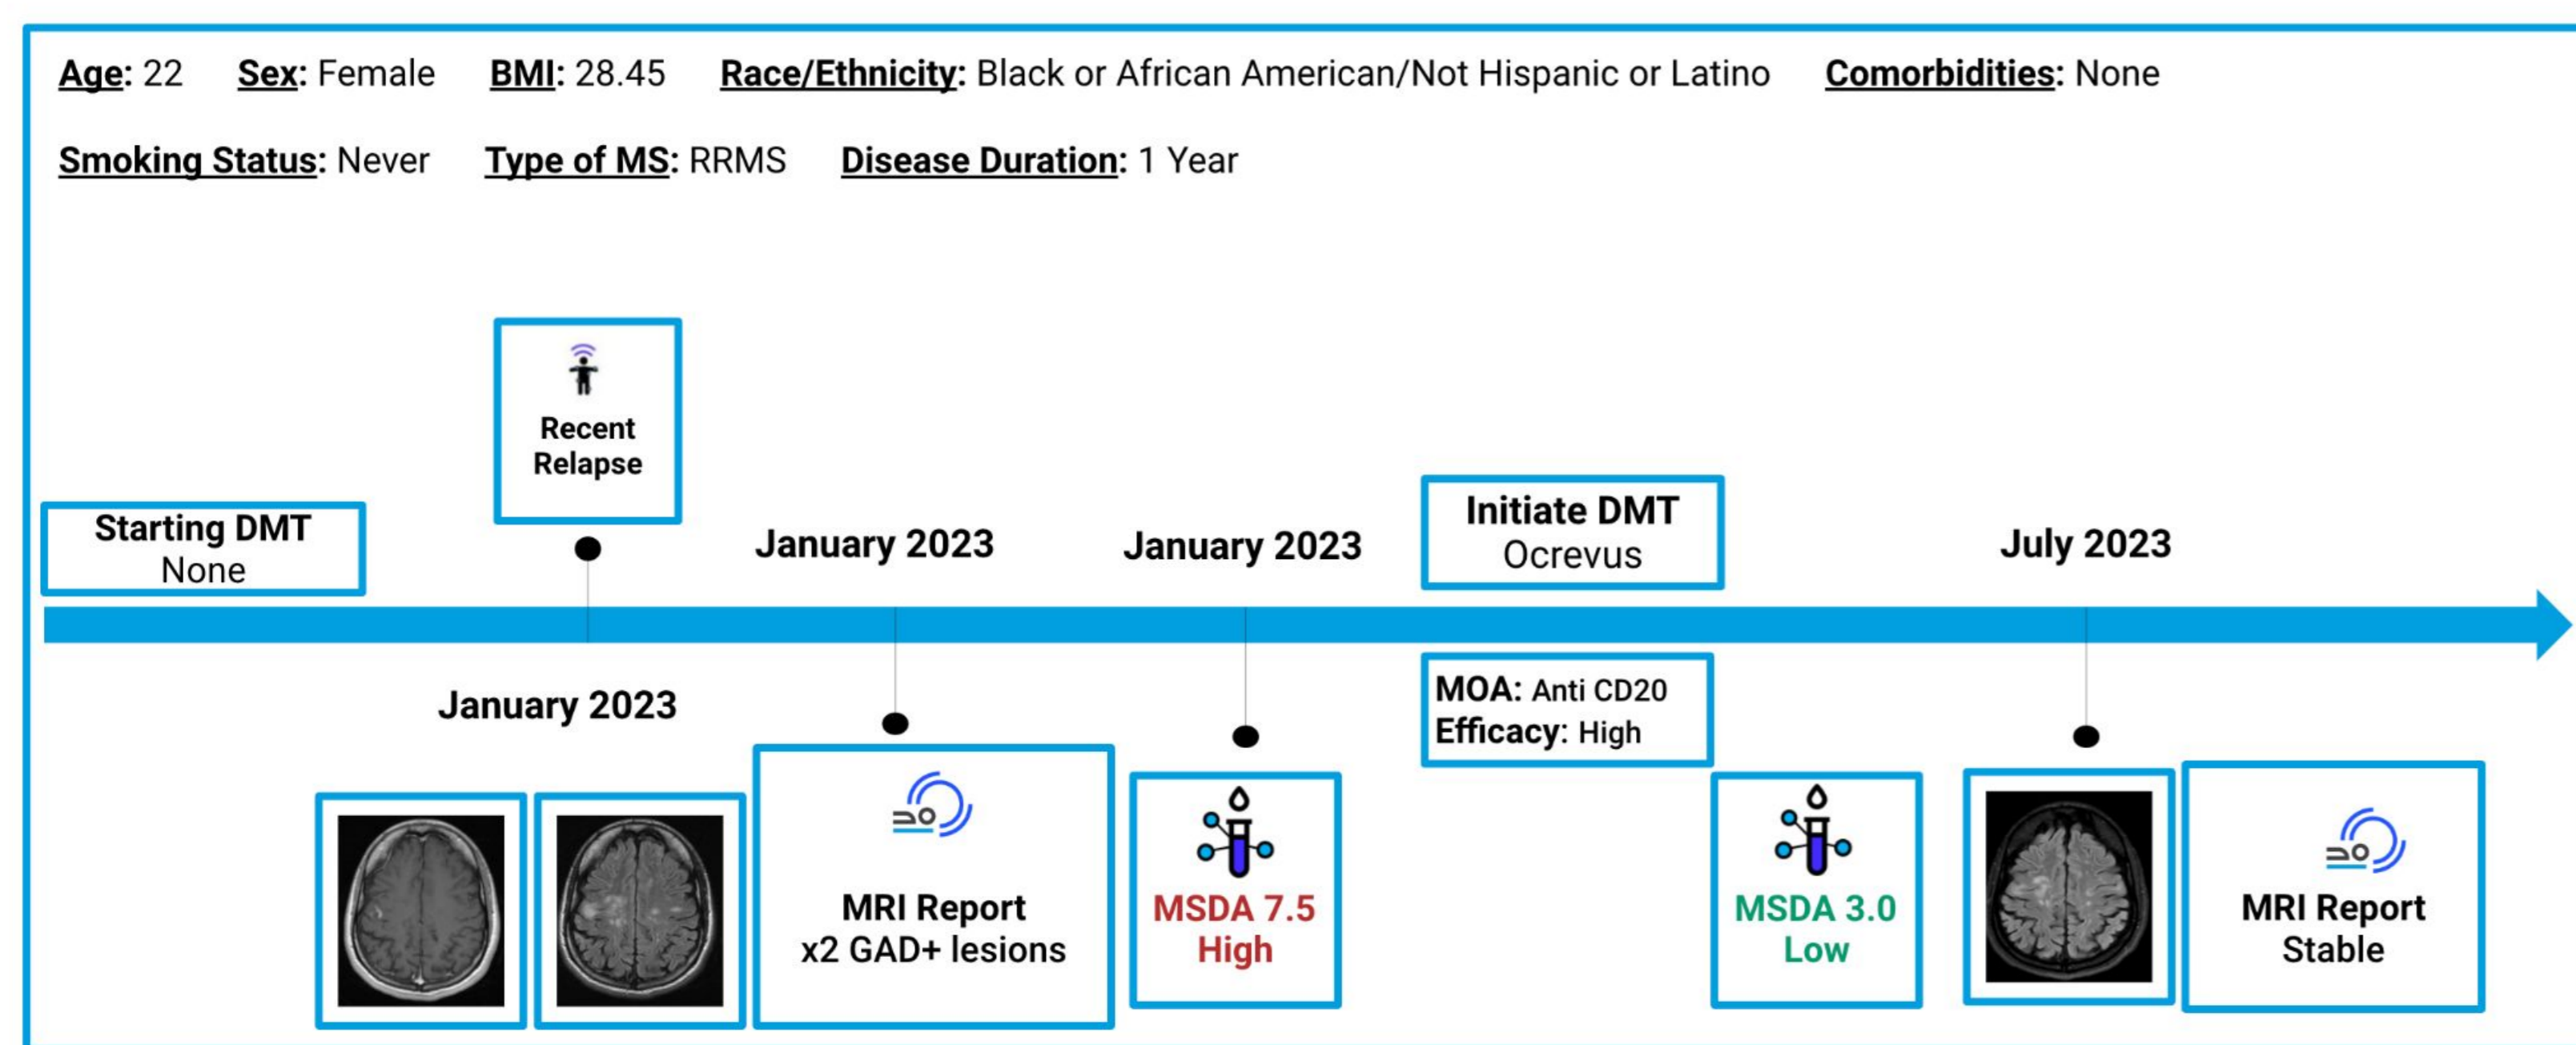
Age: 22 Sex: Female BMI: 28.45 Race/Ethnicity: Black or African American/Not Hispanic or Latino Comorbidities: None

Smoking Status: Never Type of MS: RRMS Disease Duration: 1 Year

Recent Relapse

Starting DMT
None

January 2023

January 2023

Initiate DMT
Ocrevus

July 2023

January 2023

MOA: Anti CD20
Efficacy: High

MRI Report
x2 GAD+ lesions

MSDA 7.5
High

MSDA 3.0
Low

MRI Report
Stable